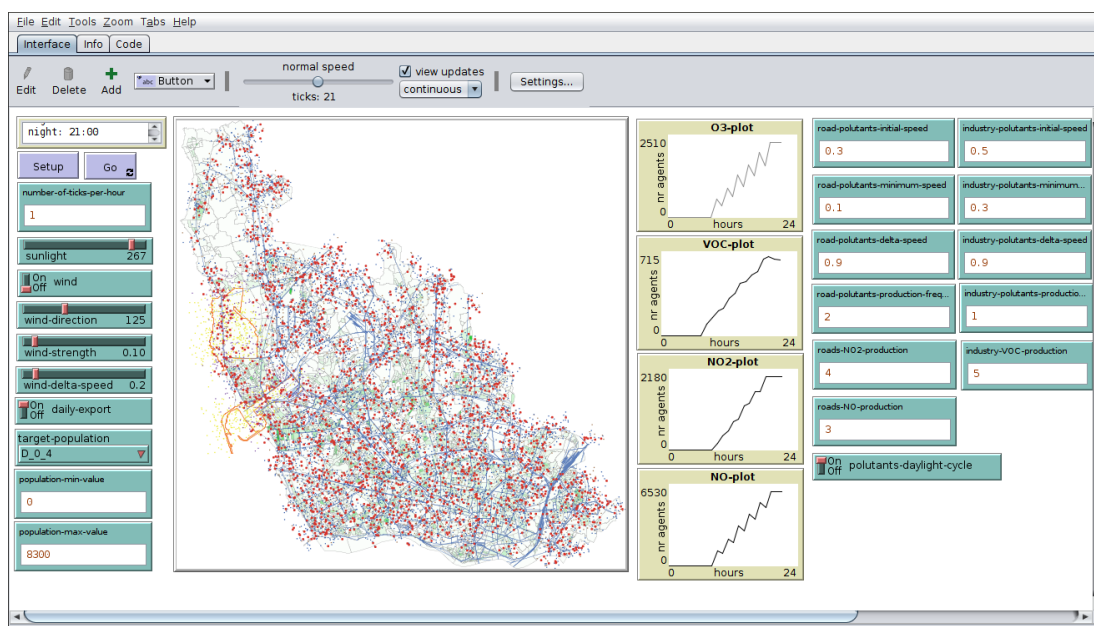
File Edit Tools Zoom Tabs Help

Interface Info Code

Edit Delete Add Button

normal speed

ticks: 21

view updates

continuous

Settings...

night: 21:00

Setup

Go

number-of-ticks-per-hour

1

sunlight 267

On Off wind

wind-direction 125

wind-strength 0.10

wind-delta-speed 0.2

On Off daily-export

target-population

D_0_4

population-min-value

0

population-max-value

8300

O3-plot

2510

nr agents

0 hours 24

VOC-plot

715

nr agents

0 hours 24

NO2-plot

2180

nr agents

0 hours 24

NO-plot

6530

nr agents

0 hours 24

road-polutants-initial-speed

0.3

industry-polutants-initial-speed

0.5

road-polutants-minimum-speed

0.1

industry-polutants-minimum...

0.3

road-polutants-delta-speed

0.9

industry-polutants-delta-speed

0.9

road-polutants-production-freq...

2

industry-polutants-productio...

1

roads-NO2-production

4

industry-VOC-production

5

roads-NO-production

3

On Off polutants-daylight-cycle